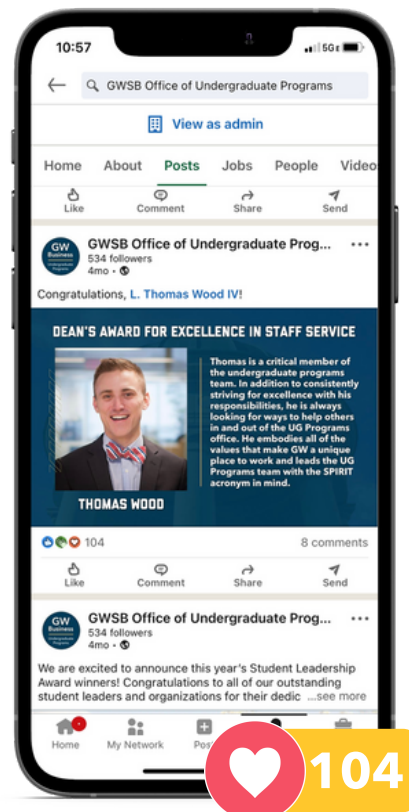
10:57

5G

GWSB Office of Undergraduate Programs

View as admin

Home About Posts Jobs People Video

Like Comment Share Send

GW Business Undergraduate Programs

GWSB Office of Undergraduate Prog...
534 followers
4mo •

Congratulations, L. Thomas Wood IV!

DEAN'S AWARD FOR EXCELLENCE IN STAFF SERVICE

Thomas is a critical member of the undergraduate programs team. In addition to consistently striving for excellence with his responsibilities, he is always looking for ways to help others in and out of the UG Programs office. He embodies all of the values that make GW a unique place to work and leads the UG Programs team with the SPIRIT acronym in mind.

THOMAS WOOD

104

8 comments

Like Comment Share Send

GW Business Undergraduate Programs

GWSB Office of Undergraduate Prog...
534 followers
4mo •

We are excited to announce this year's Student Leadership Award winners! Congratulations to all of our outstanding student leaders and organizations for their dedic ...see more

Home My Network Pos

104